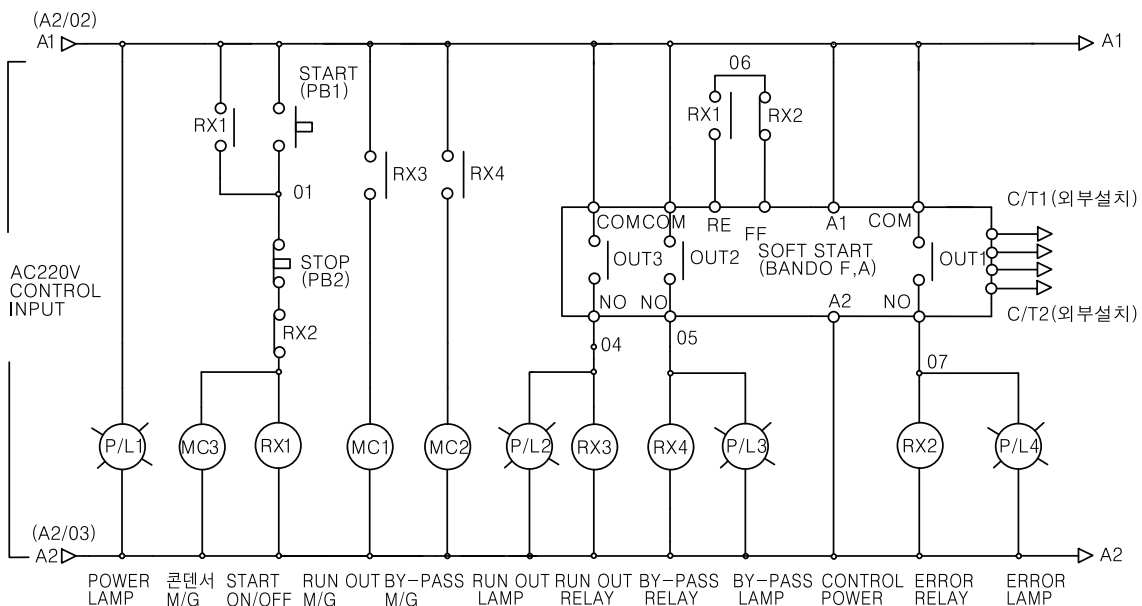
(A2/02)
A1
A1

RX1
START (PB1)
RX3
RX4
06
RX1
RX2
01
COM COM
RE
FF
A1
COM
C/T1(외부설치)
OUT3
OUT2
SOFT START (BANDO F,A)
OUT1
AC220V CONTROL INPUT
STOP (PB2)
NO
NO
A2
NO
C/T2(외부설치)
RX2
04
05
07

P/L1
MC3
RX1
MC1
MC2
P/L2
RX3
RX4
P/L3
RX2
P/L4

(A2/03)
A2
A2

POWER LAMP
콘덴서 M/G
START ON/OFF
RUN OUT M/G
BY-PASS M/G
RUN OUT LAMP
RUN OUT RELAY
BY-PASS RELAY
BY-PASS LAMP
CONTROL POWER
ERROR RELAY
ERROR LAMP